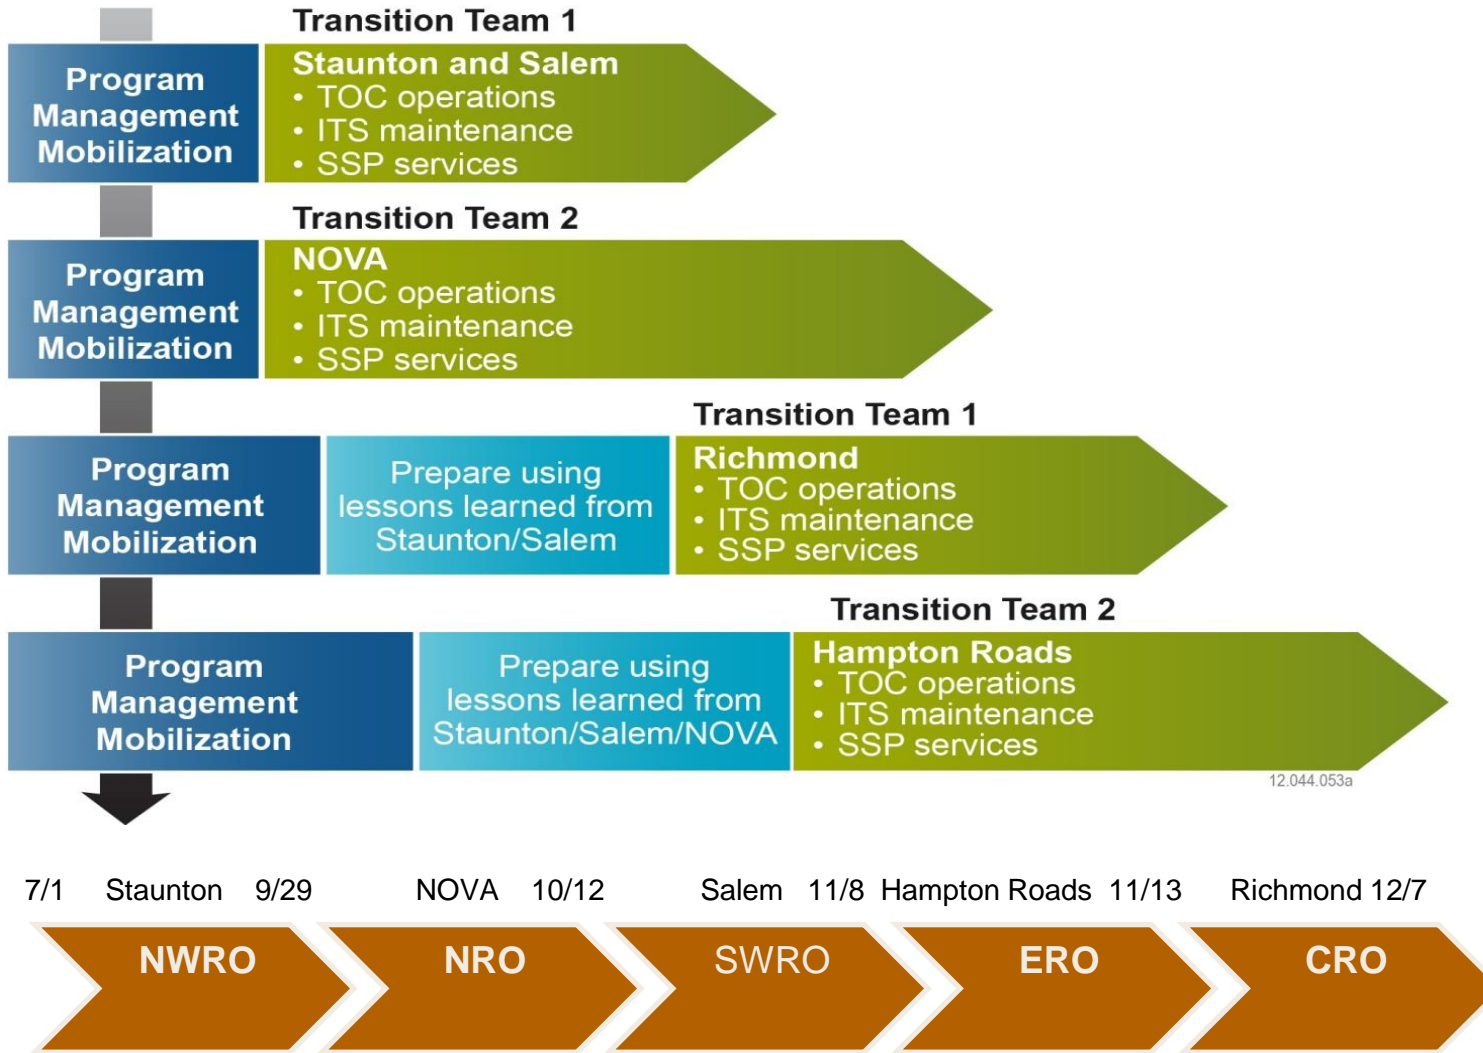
Transition Team 1

Program Management Mobilization

Staunton and Salem
• TOC operations
• ITS maintenance
• SSP services

Transition Team 2

Program Management Mobilization

NOVA
• TOC operations
• ITS maintenance
• SSP services

Transition Team 1

Program Management Mobilization

Prepare using lessons learned from Staunton/Salem

Richmond
• TOC operations
• ITS maintenance
• SSP services

Transition Team 2

Program Management Mobilization

Prepare using lessons learned from Staunton/Salem/NOVA

Hampton Roads
• TOC operations
• ITS maintenance
• SSP services

12.044.053a

7/1 Staunton 9/29 NOVA 10/12 Salem 11/8 Hampton Roads 11/13 Richmond 12/7

NWRO

NRO

SWRO

ERO

CRO